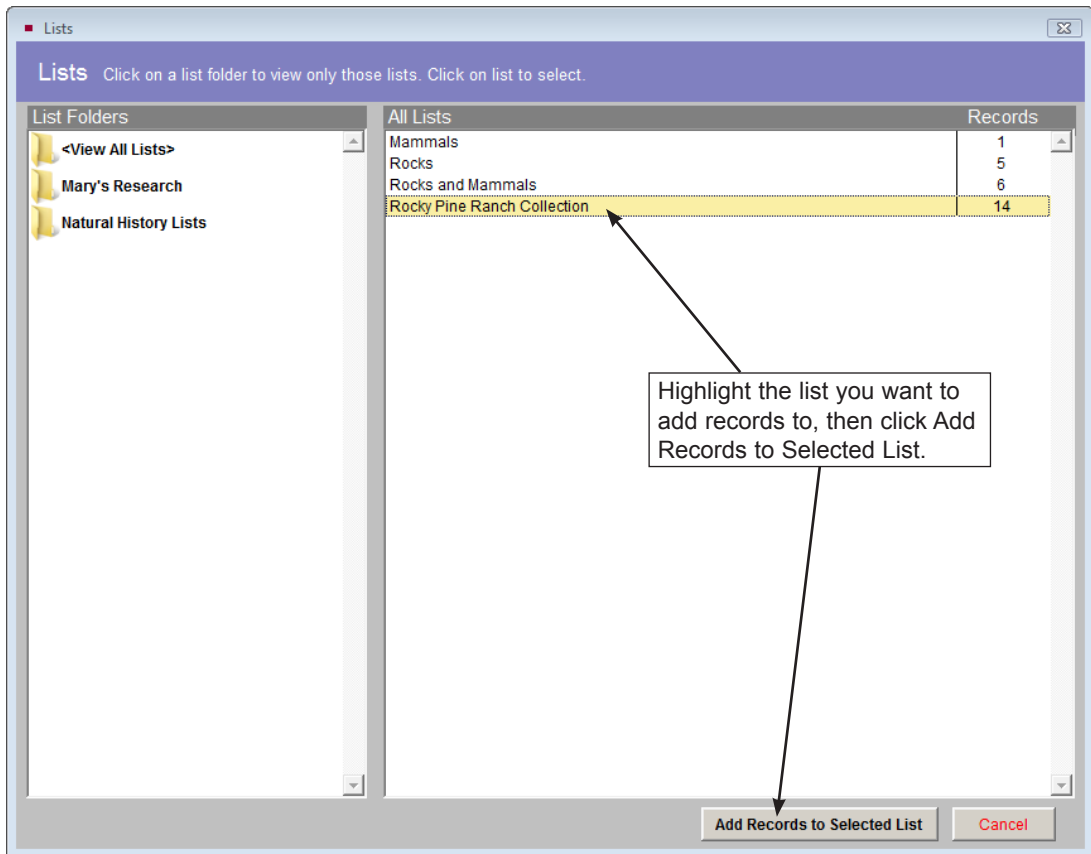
Lists

Lists Click on a list folder to view only those lists. Click on list to select.

List Folders

<View All Lists>

Mary's Research

Natural History Lists

| All Lists | Records |
|---|---|
| Mammals | 1 |
| Rocks | 5 |
| Rocks and Mammals | 6 |
| Rocky Pine Ranch Collection | 14 |

Highlight the list you want to add records to, then click Add Records to Selected List.

Add Records to Selected List

Cancel